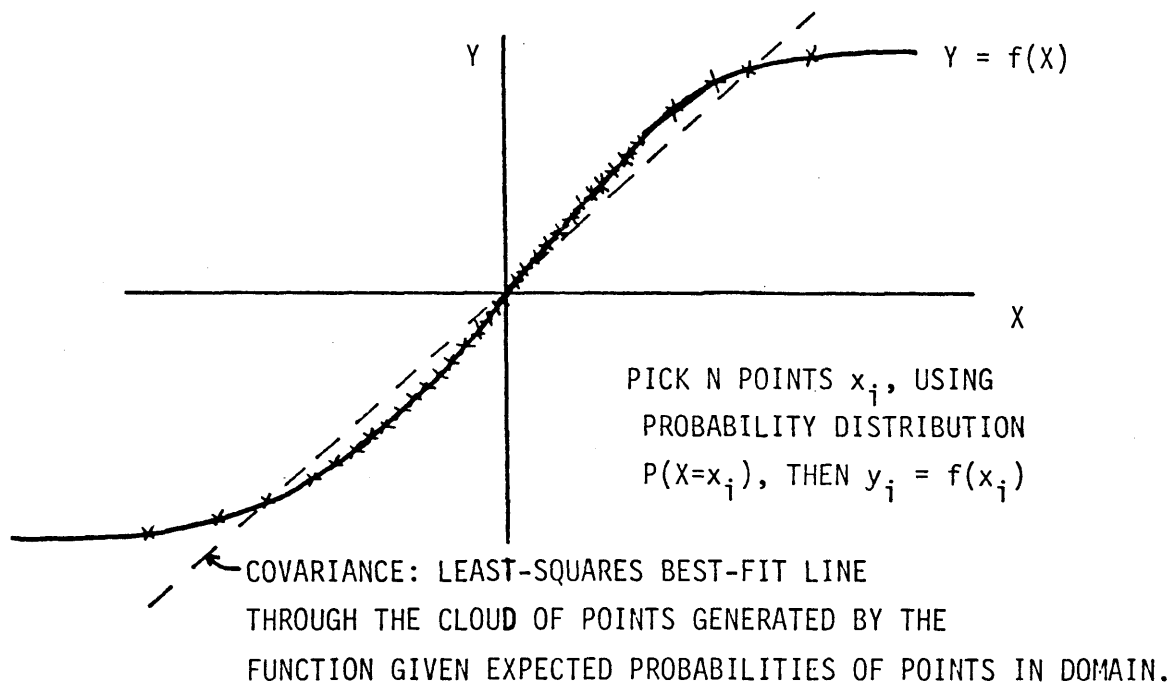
Y

Y = f(X)

X

PICK N POINTS $x_i$, USING PROBABILITY DISTRIBUTION $P(X=x_i)$, THEN $y_i = f(x_i)$

COVARIANCE: LEAST-SQUARES BEST-FIT LINE THROUGH THE CLOUD OF POINTS GENERATED BY THE FUNCTION GIVEN EXPECTED PROBABILITIES OF POINTS IN DOMAIN.